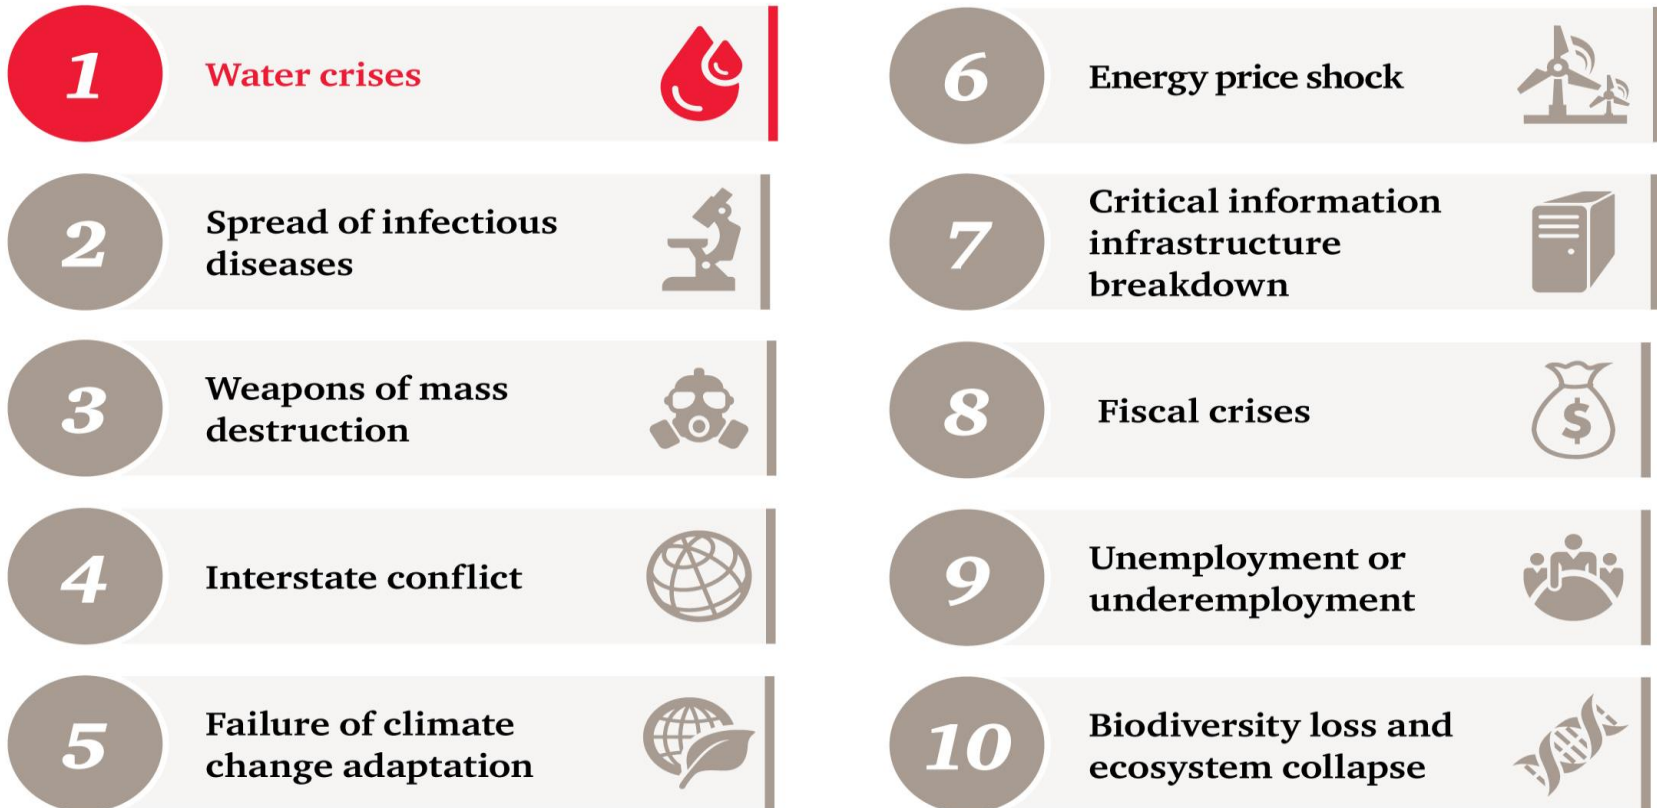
1 Water crises

2 Spread of infectious diseases

3 Weapons of mass destruction

4 Interstate conflict

5 Failure of climate change adaptation

6 Energy price shock

7 Critical information infrastructure breakdown

8 Fiscal crises

9 Unemployment or underemployment

10 Biodiversity loss and ecosystem collapse